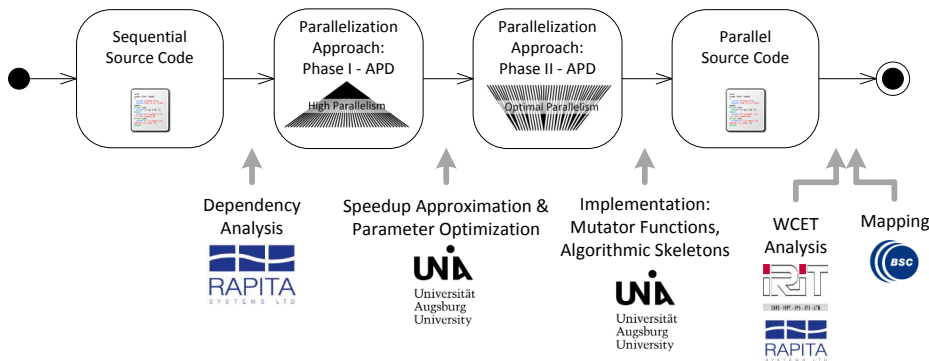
Sequential Source Code

Parallelization Approach: Phase I - APD

High Parallelism

Parallelization Approach: Phase II - APD

Optimal Parallelism

Parallel Source Code

Dependency Analysis

RAPITA SYSTEMS LTD

Speedup Approximation & Parameter Optimization

UNIA Universität Augsburg University

Implementation: Mutator Functions, Algorithmic Skeletons

UNIA Universität Augsburg University

WCET Analysis

IRIT

RAPITA SYSTEMS LTD

Mapping

BSC